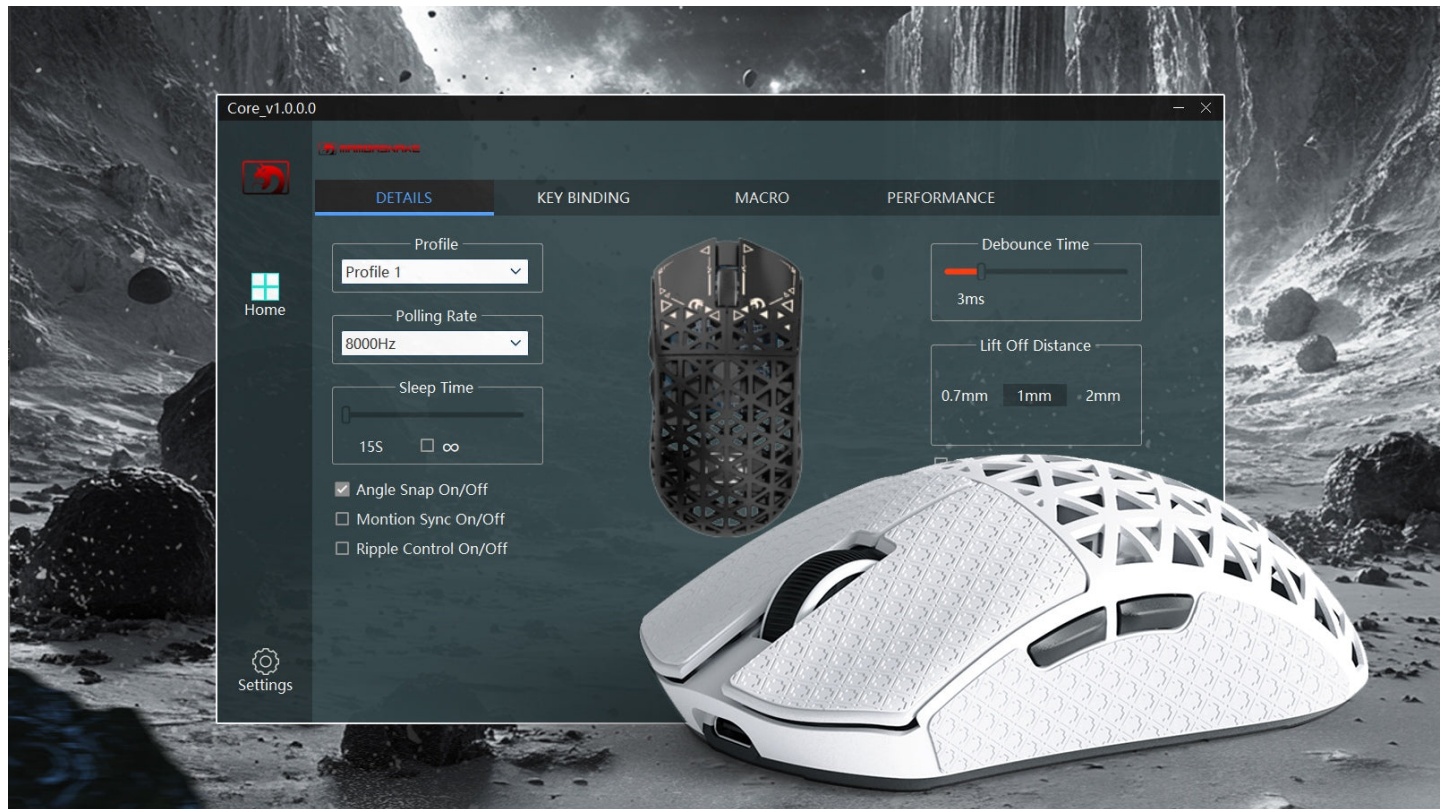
Core_v1.0.0.0

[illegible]

DETAILS
KEY BINDING
MACRO
PERFORMANCE

Home

Profile
Profile 1

Polling Rate
8000Hz

Sleep Time
15S
∞

Angle Snap On/Off
Montion Sync On/Off
Ripple Control On/Off

Debounce Time
3ms

Lift Off Distance
0.7mm
1mm
2mm

Settings